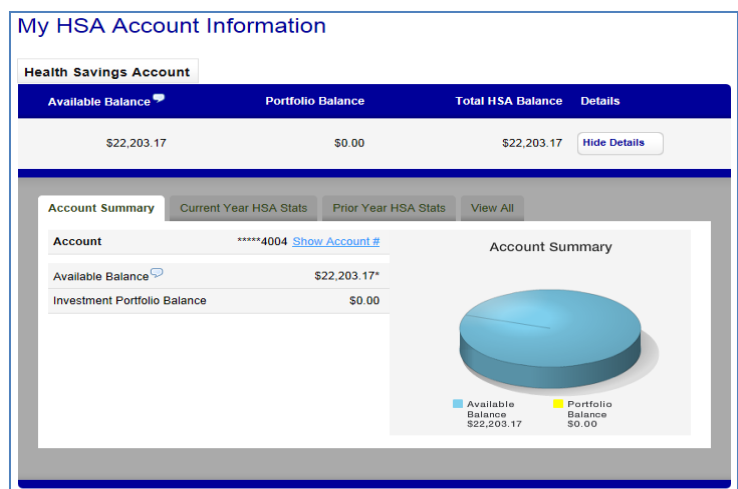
My HSA Account Information

Health Savings Account

| Available Balance | Portfolio Balance | Total HSA Balance | Details |
|---|---|---|---|
| $22,203.17 | $0.00 | $22,203.17 | Hide Details |

Account Summary | Current Year HSA Stats | Prior Year HSA Stats | View All

| Account | *****4004 Show Account # |
|---|---|
| Available Balance | $22,203.17* |
| Investment Portfolio Balance | $0.00 |

Account Summary

Available Balance $22,203.17
Portfolio Balance $0.00